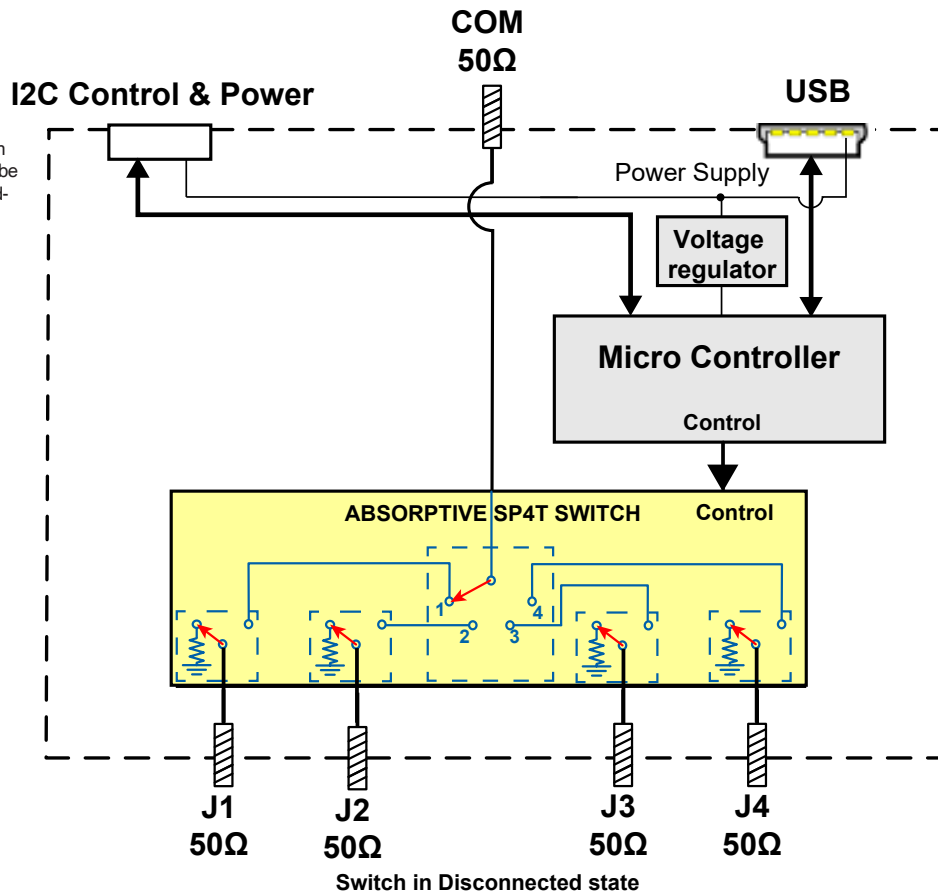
COM
50Ω

I2C Control & Power

USB

n
be
l-

Power Supply

Voltage regulator

Micro Controller

Control

ABSORPTIVE SP4T SWITCH

Control

1
2
3
4

J1
50Ω

J2
50Ω

J3
50Ω

J4
50Ω

Switch in Disconnected state